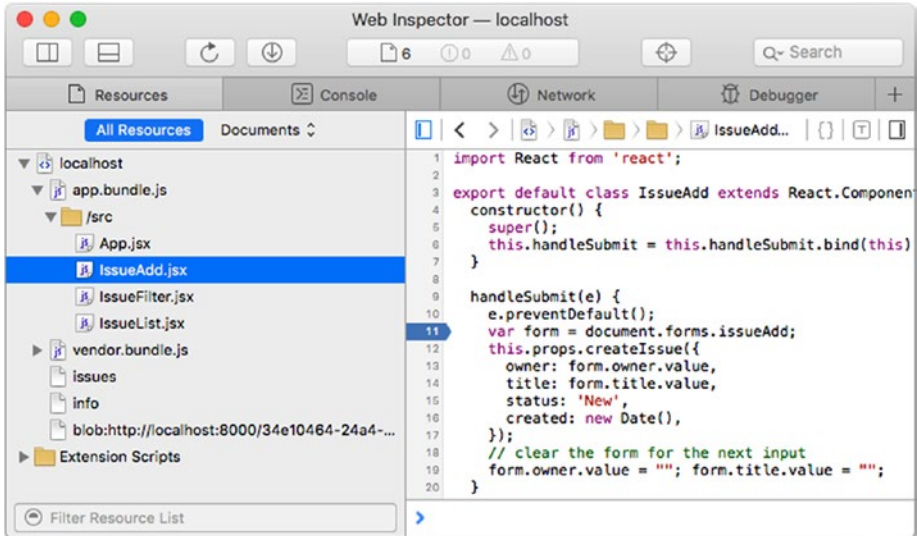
Web Inspector — localhost

6 0 0

Search

Resources Console Network Debugger +

All Resources Documents

IssueAdd...

localhost
app.bundle.js
/src
App.jsx
IssueAdd.jsx
IssueFilter.jsx
IssueList.jsx
vendor.bundle.js
issues
info
blob:http://localhost:8000/34e10464-24a4-...
Extension Scripts

Filter Resource List

1 import React from 'react';
2
3 export default class IssueAdd extends React.Componen
4 constructor() {
5 super();
6 this.handleSubmit = this.handleSubmit.bind(this)
7 }
8
9 handleSubmit(e) {
10 e.preventDefault();
11 var form = document.forms.issueAdd;
12 this.props.createIssue({
13 owner: form.owner.value,
14 title: form.title.value,
15 status: 'New',
16 created: new Date(),
17 });
18 // clear the form for the next input
19 form.owner.value = ""; form.title.value = "";
20 }